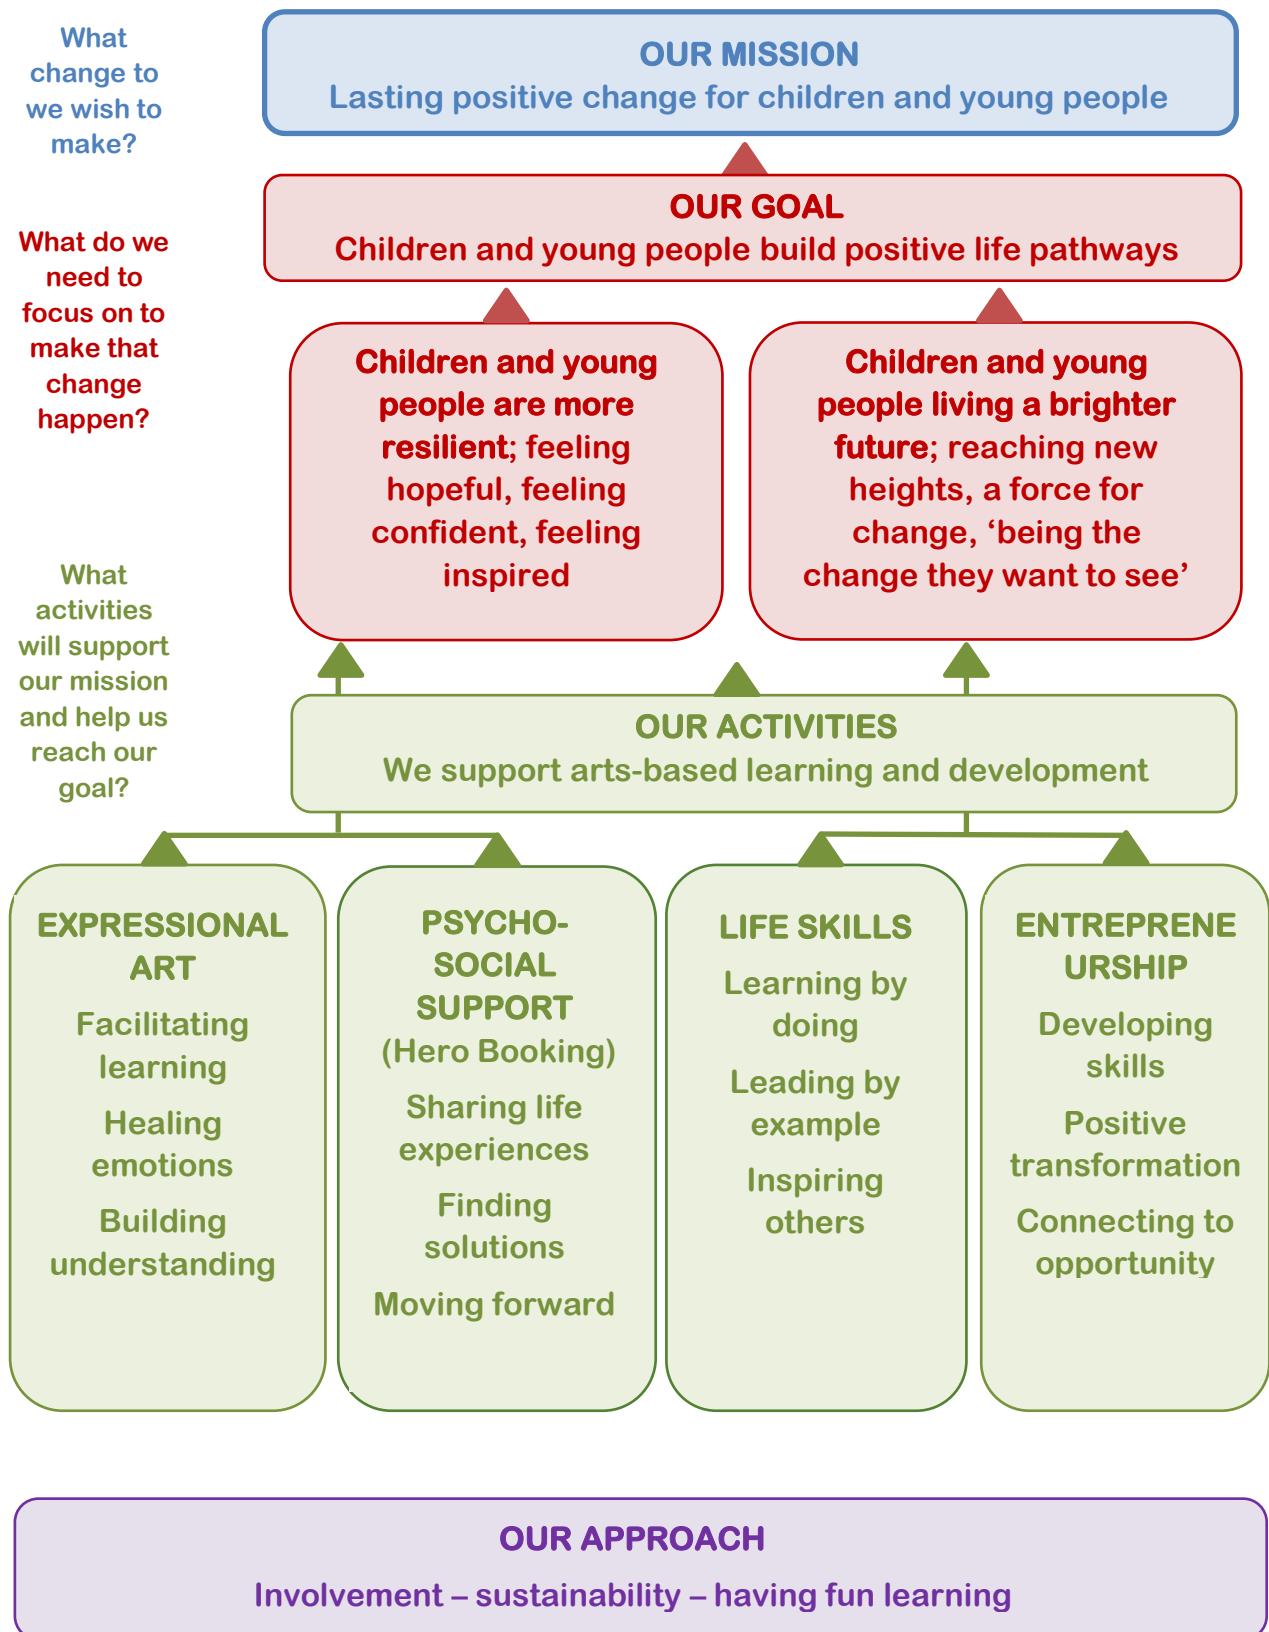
What change to we wish to make?

OUR MISSION
Lasting positive change for children and young people

What do we need to focus on to make that change happen?

OUR GOAL
Children and young people build positive life pathways

Children and young people are more resilient; feeling hopeful, feeling confident, feeling inspired

Children and young people living a brighter future; reaching new heights, a force for change, ‘being the change they want to see’

What activities will support our mission and help us reach our goal?

OUR ACTIVITIES
We support arts-based learning and development

EXPRESSIONAL ART
Facilitating learning
Healing emotions
Building understanding

PSYCHO-SOCIAL SUPPORT
(Hero Booking)
Sharing life experiences
Finding solutions
Moving forward

LIFE SKILLS
Learning by doing
Leading by example
Inspiring others

ENTREPRENE URSHIP
Developing skills
Positive transformation
Connecting to opportunity

OUR APPROACH
Involvement – sustainability – having fun learning